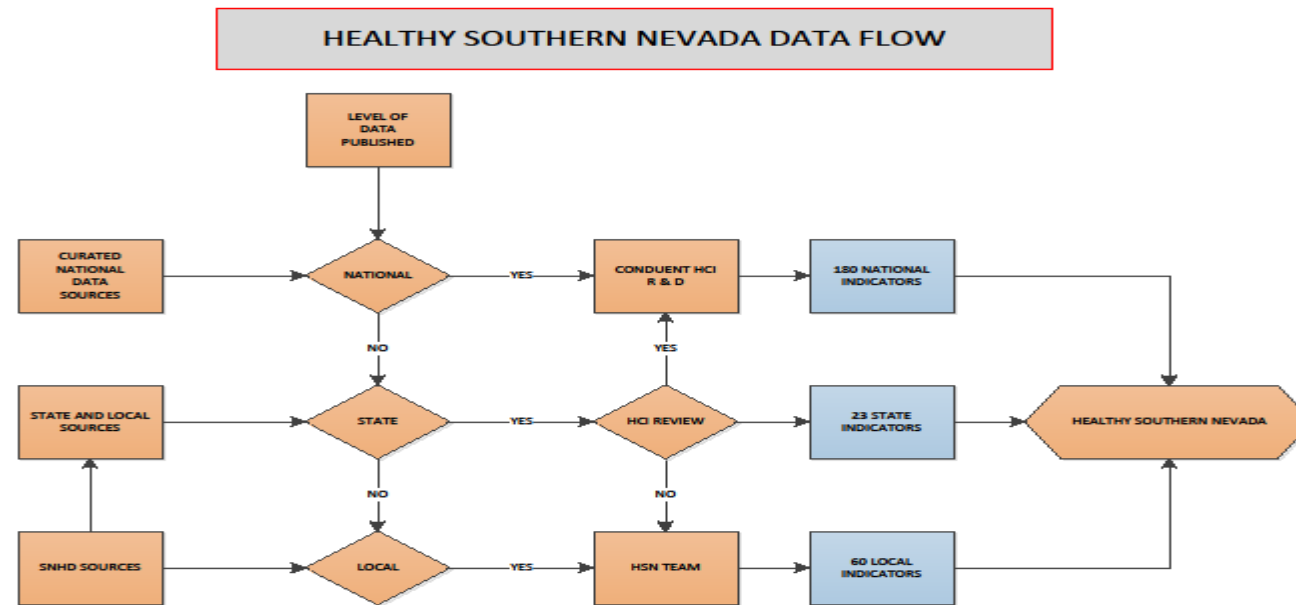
HEALTHY SOUTHERN NEVADA DATA FLOW

LEVEL OF DATA PUBLISHED

CURATED NATIONAL DATA SOURCES

NATIONAL

YES

CONDUENT HCI R & D

180 NATIONAL INDICATORS

NO

YES

STATE AND LOCAL SOURCES

STATE

YES

HCI REVIEW

23 STATE INDICATORS

HEALTHY SOUTHERN NEVADA

NO

NO

SNHD SOURCES

LOCAL

YES

HSN TEAM

60 LOCAL INDICATORS